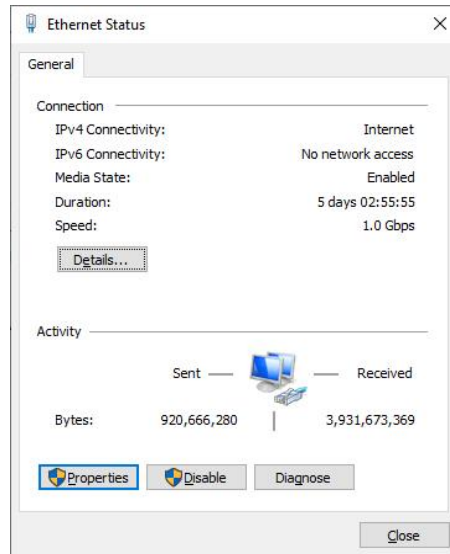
Ethernet Status

×

General

Connection

| | |
|---|---|
| IPv4 Connectivity: | Internet |
| IPv6 Connectivity: | No network access |
| Media State: | Enabled |
| Duration: | 5 days 02:55:55 |
| Speed: | 1.0 Gbps |

Details...

Activity

Sent — — Received

| | | |
|---|---|---|
| Bytes: | 920,666,280 | 3,931,673,369 |

Properties Disable Diagnose

Close